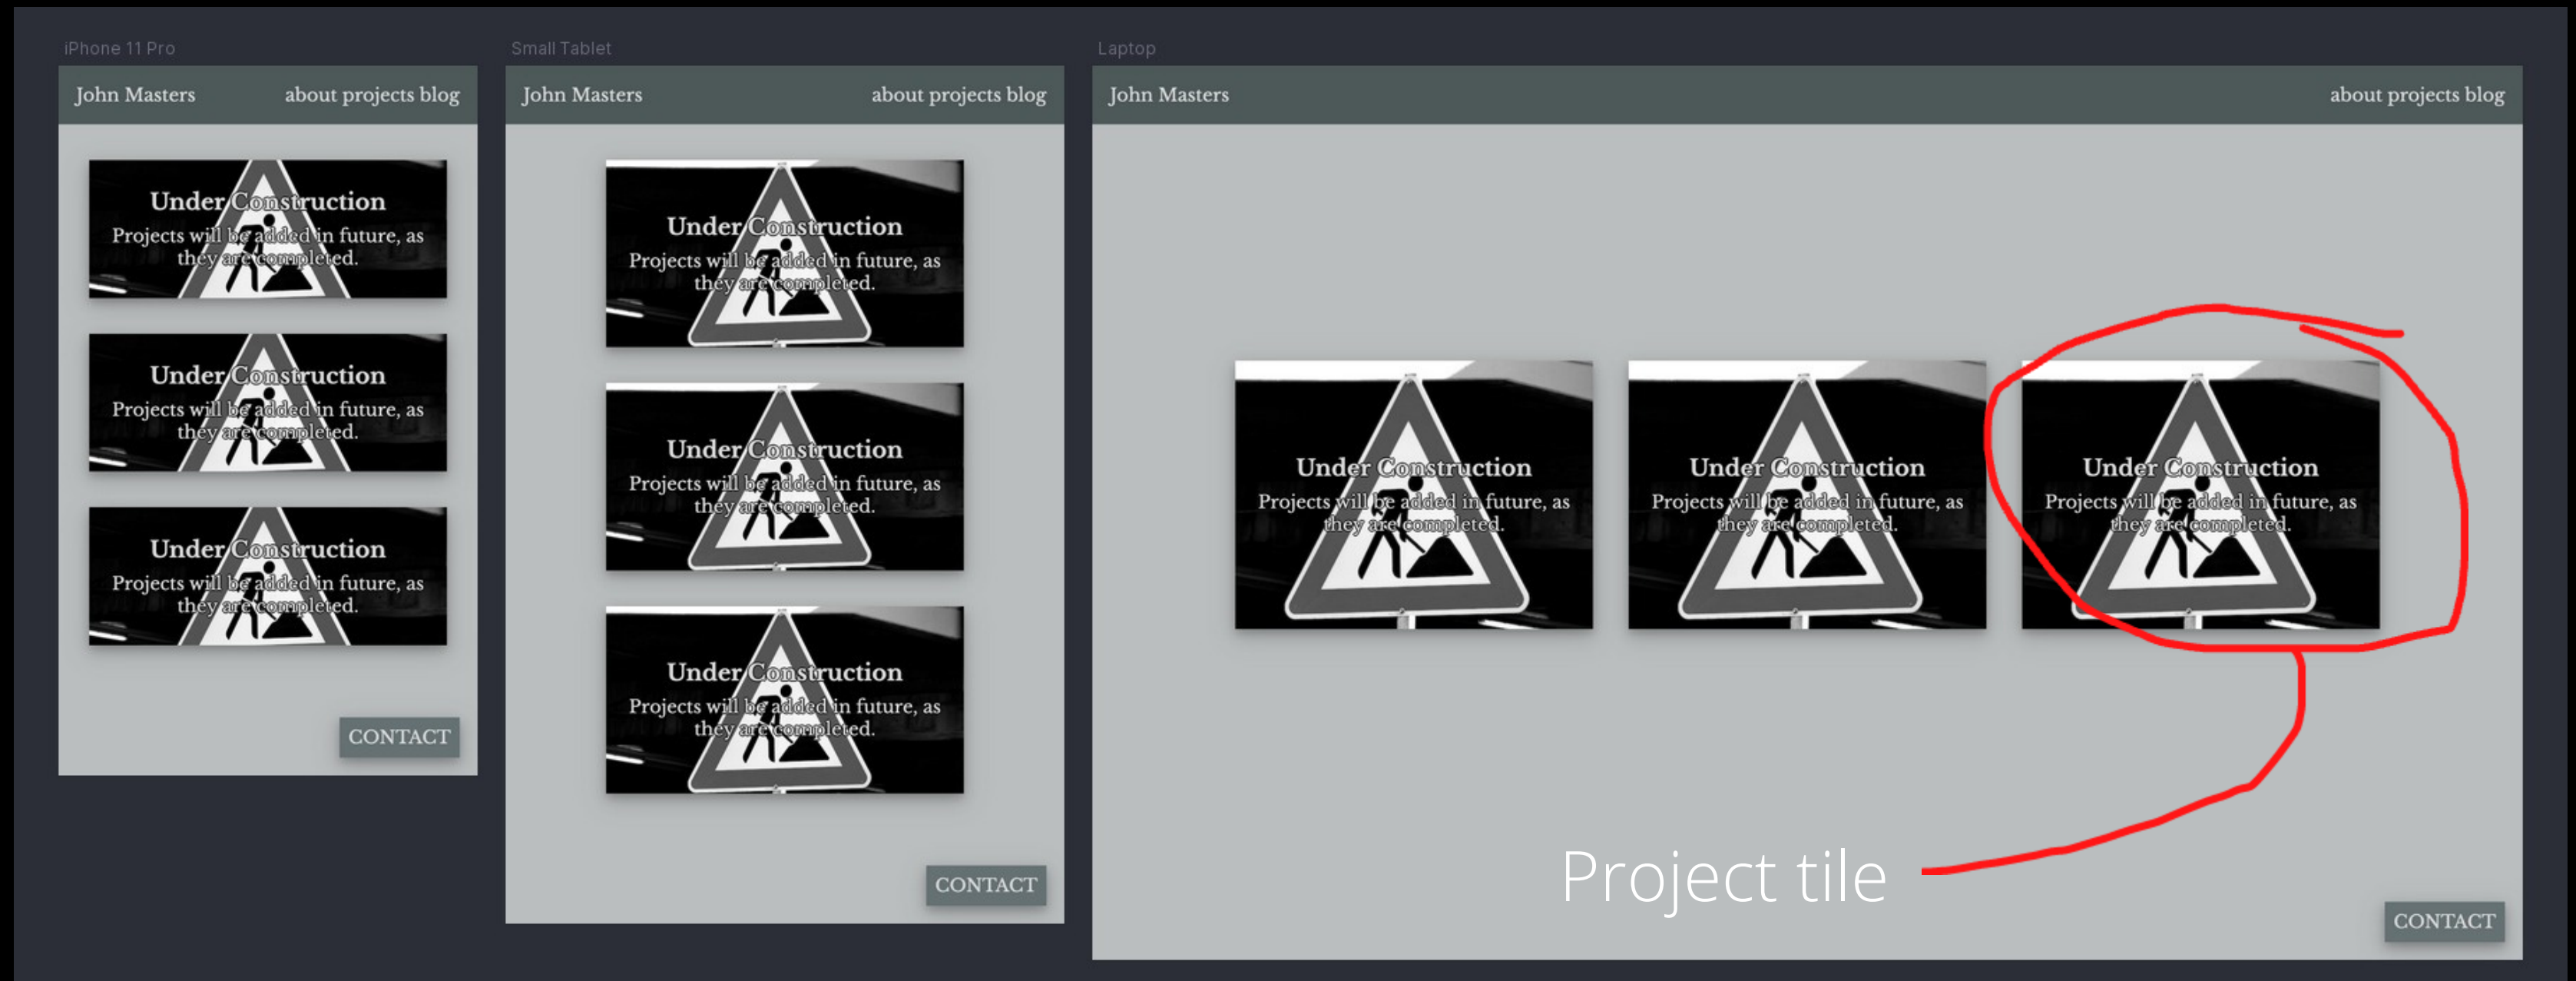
iPhone 11 Pro

John Masters

about projects blog

Under Construction

Projects will be added in future, as they are completed.

Under Construction

Projects will be added in future, as they are completed.

Under Construction

Projects will be added in future, as they are completed.

CONTACT

Small Tablet

John Masters

about projects blog

Under Construction

Projects will be added in future, as they are completed.

Under Construction

Projects will be added in future, as they are completed.

Under Construction

Projects will be added in future, as they are completed.

CONTACT

Laptop

John Masters

about projects blog

Under Construction

Projects will be added in future, as they are completed.

Under Construction

Projects will be added in future, as they are completed.

Under Construction

Projects will be added in future, as they are completed.

Project tile

CONTACT